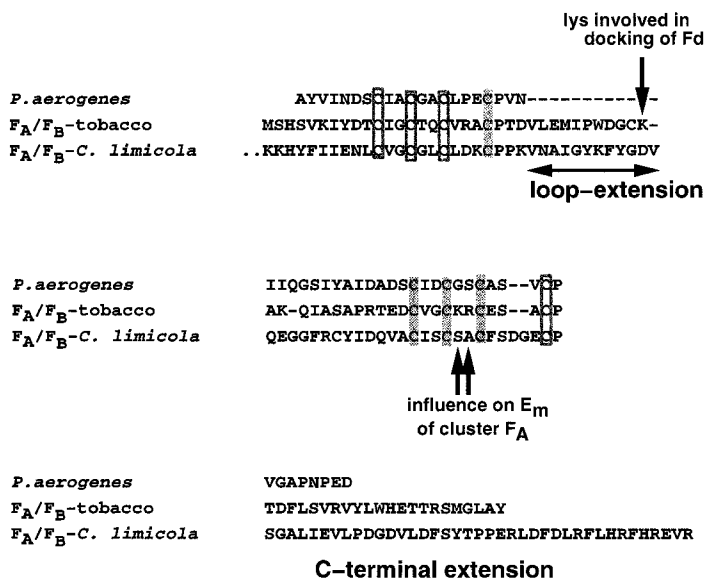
lys involved in docking of Fd

P.aerogenes AYVINDSCIACGACLPECPVN-----------
$F_A/F_B$-tobacco MSHSVKIYDTCIGCTQCVRACPTDVLEMIPWDGCK-
$F_A/F_B$-C. limicola ..KKHYFIIENLCVGCGLCLDKCPPKVNAIGYKFYGDV

loop-extension

P.aerogenes IIQGSIYAIDADSCIDCGSCAS--VCP
$F_A/F_B$-tobacco AK-QIASAPRTEDCVGCKRCES--ACP
$F_A/F_B$-C. limicola QEGGFRCYIDQVACISCSACFSDGECP

influence on $E_m$ of cluster $F_A$

P.aerogenes VGAPNPED
$F_A/F_B$-tobacco TDFLSVRVYLWHETTRSMGLAY
$F_A/F_B$-C. limicola SGALIEVLPDGDVLDFSYTPPERLDFDLRFLHRFHREVR

C-terminal extension